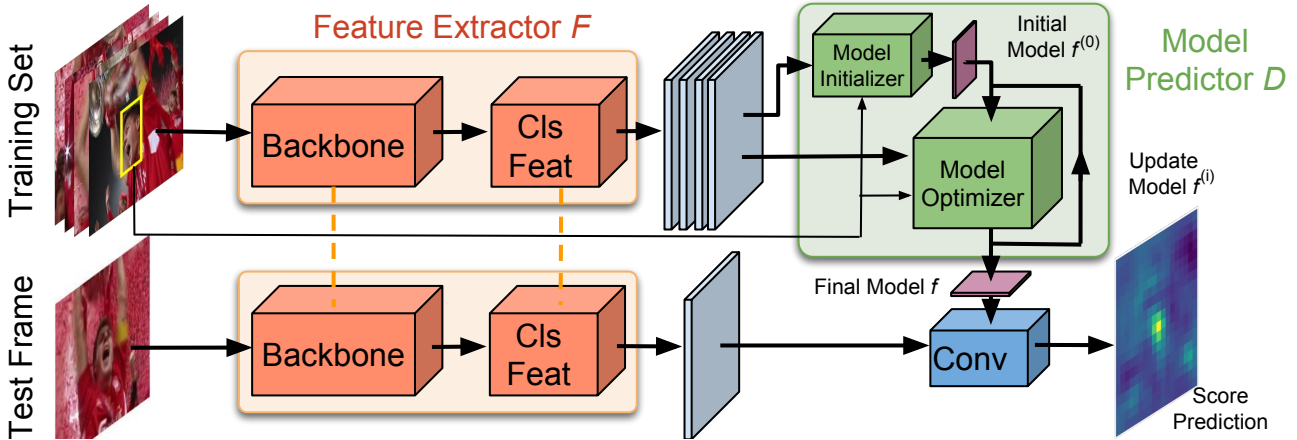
Training Set

Feature Extractor $F$

Backbone

Cls Feat

Model Initializer

Initial Model $f^{(0)}$

Model Predictor $D$

Model Optimizer

Update Model $f^{(i)}$

Test Frame

Backbone

Cls Feat

Final Model $f$

Conv

Score Prediction